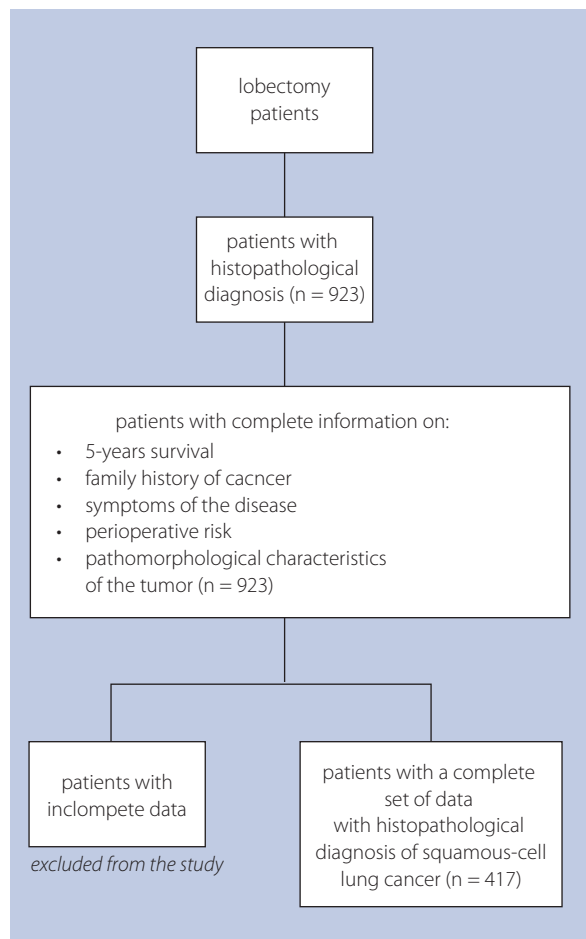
lobectomy patients

patients with histopathological diagnosis (n = 923)

patients with complete information on:
- 5-years survival
- family history of cacncer
- symptoms of the disease
- perioperative risk
- pathomorphological characteristics of the tumor (n = 923)

patients with inclompete data

excluded from the study

patients with a complete set of data with histopathological diagnosis of squamous-cell lung cancer (n = 417)